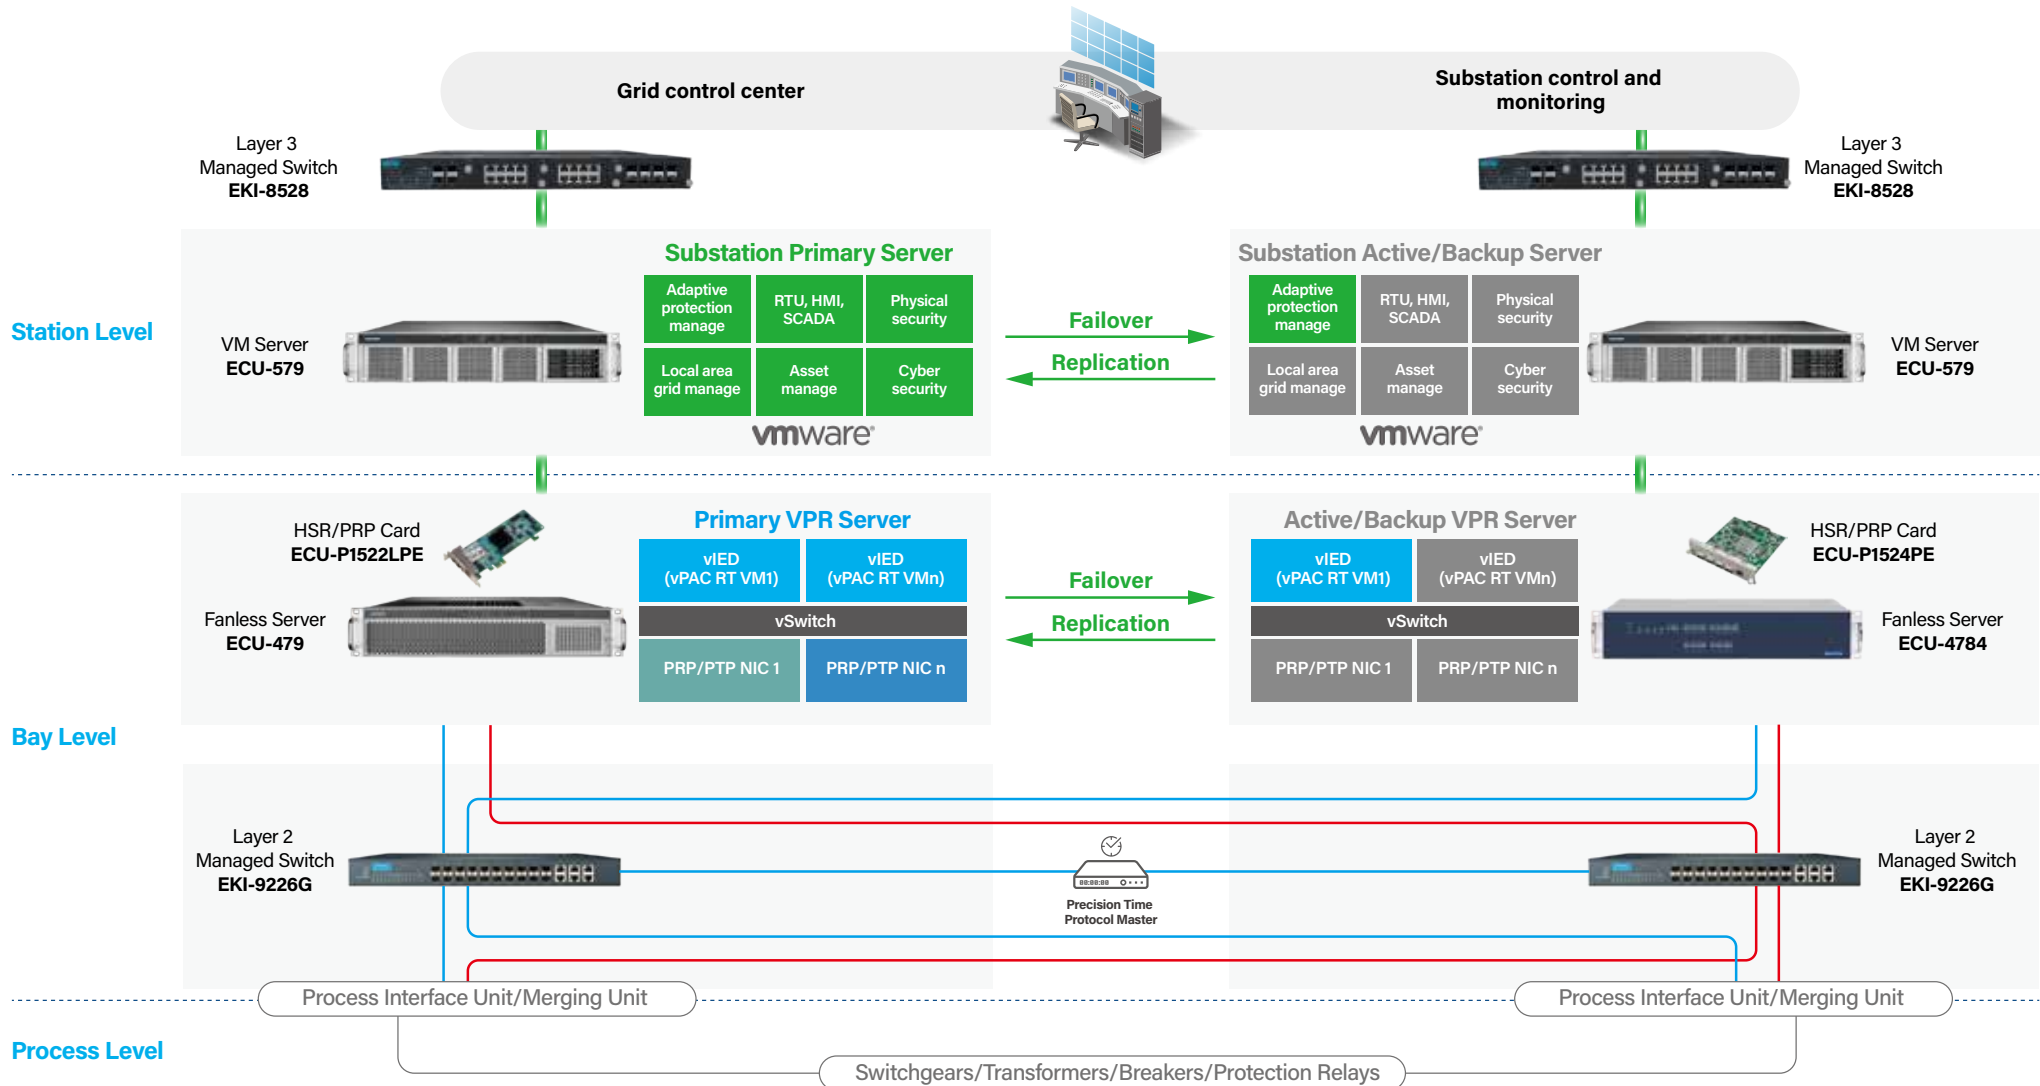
Grid control center

Substation control and monitoring

Layer 3
Managed Switch
EKI-8528

Layer 3
Managed Switch
EKI-8528

Station Level

Substation Primary Server

VM Server
ECU-579

| Adaptive protection manage | RTU, HMI, SCADA | Physical security |
|---|---|---|
| Local area grid manage | Asset manage | Cyber security |

vmware

Failover

Replication

Substation Active/Backup Server

| Adaptive protection manage | RTU, HMI, SCADA | Physical security |
|---|---|---|
| Local area grid manage | Asset manage | Cyber security |

vmware

VM Server
ECU-579

HSR/PRP Card
ECU-P1522LPE

Fanless Server
ECU-479

Primary VPR Server

| vIED (vPAC RT VM1) | vIED (vPAC RT VMn) |
|---|---|
| vSwitch | |
| PRP/PTP NIC 1 | PRP/PTP NIC n |

Failover

Replication

Active/Backup VPR Server

| vIED (vPAC RT VM1) | vIED (vPAC RT VMn) |
|---|---|
| vSwitch | |
| PRP/PTP NIC 1 | PRP/PTP NIC n |

HSR/PRP Card
ECU-P1524PE

Fanless Server
ECU-4784

Bay Level

Layer 2
Managed Switch
EKI-9226G

Precision Time
Protocol Master

Layer 2
Managed Switch
EKI-9226G

Process Interface Unit/Merging Unit

Process Interface Unit/Merging Unit

Process Level

Switchgears/Transformers/Breakers/Protection Relays